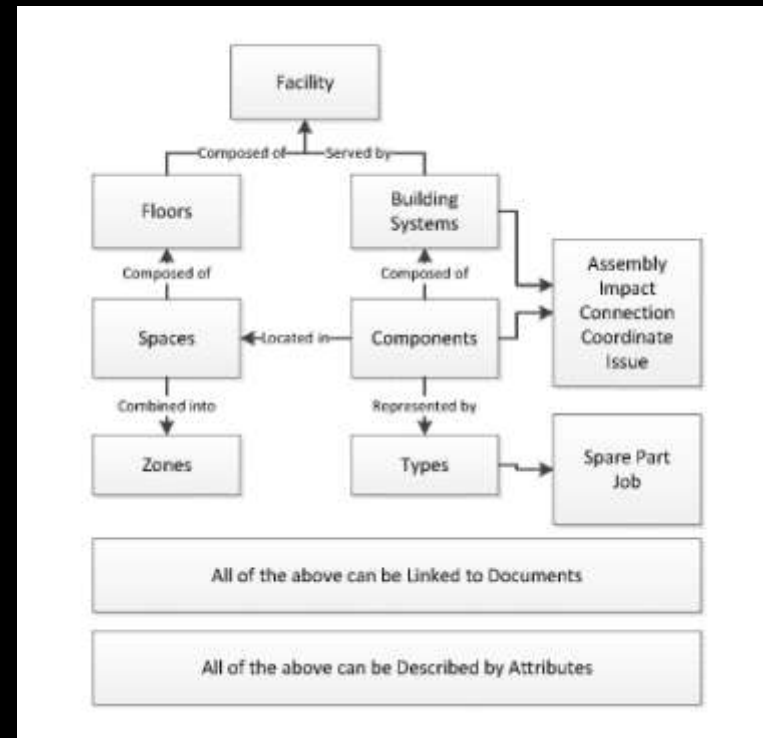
Facility

Composed of

Served by

Floors

Building Systems

Composed of

Composed of

Assembly
Impact
Connection
Coordinate
Issue

Spaces

Located in

Components

Combined into

Represented by

Zones

Types

Spare Part
Job

All of the above can be Linked to Documents

All of the above can be Described by Attributes